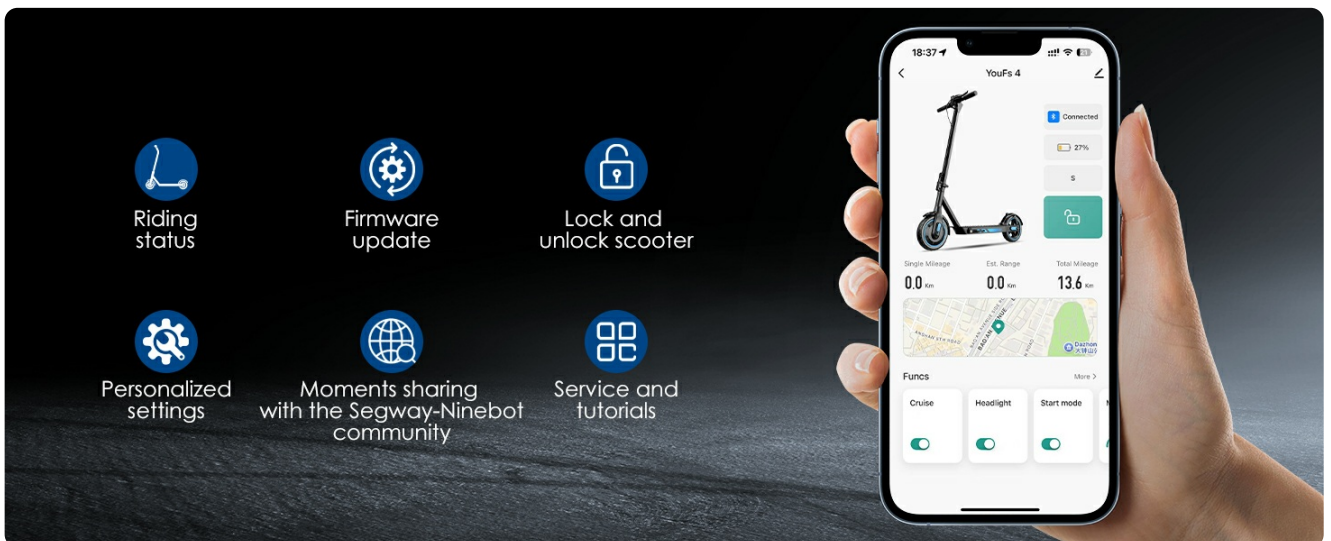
Riding status

Firmware update

Lock and unlock scooter

Personalized settings

Moments sharing with the Segway-Ninebot community

Service and tutorials

18:37

YouFs 4

Connected

27%

S

Single Mileage
0.0 Km

Est. Range
0.0 Km

Total Mileage
13.6 Km

Funcs

More >

Cruise

Headlight

Start mode